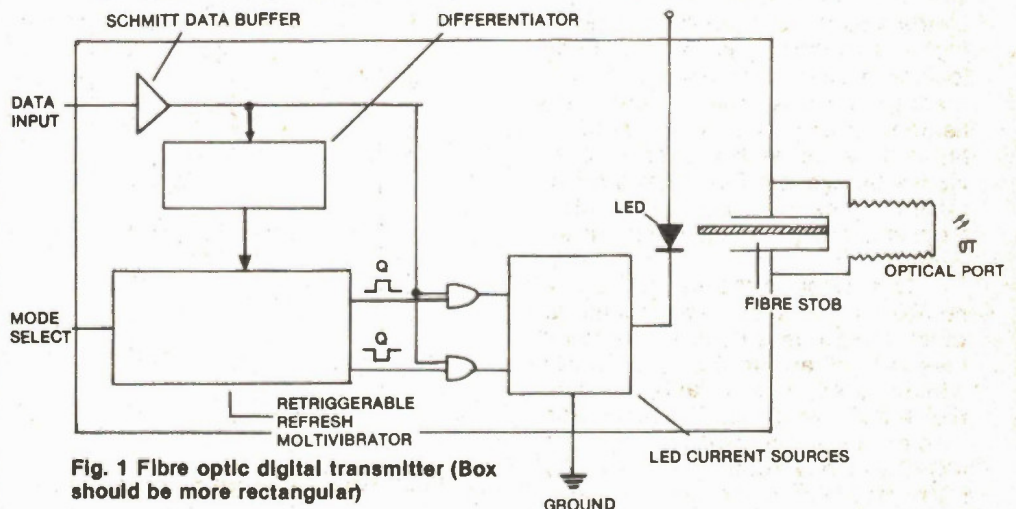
SCHMITT DATA BUFFER

DIFFERENTIATOR

DATA INPUT

LED

Q

Q

MODE SELECT

FIBRE STOB

OPTICAL PORT

RETRIGGERABLE REFRESH MOLTIVIBRATOR

LED CURRENT SOURCES

Fig. 1 Fibre optic digital transmitter (Box should be more rectangular)

GROUND